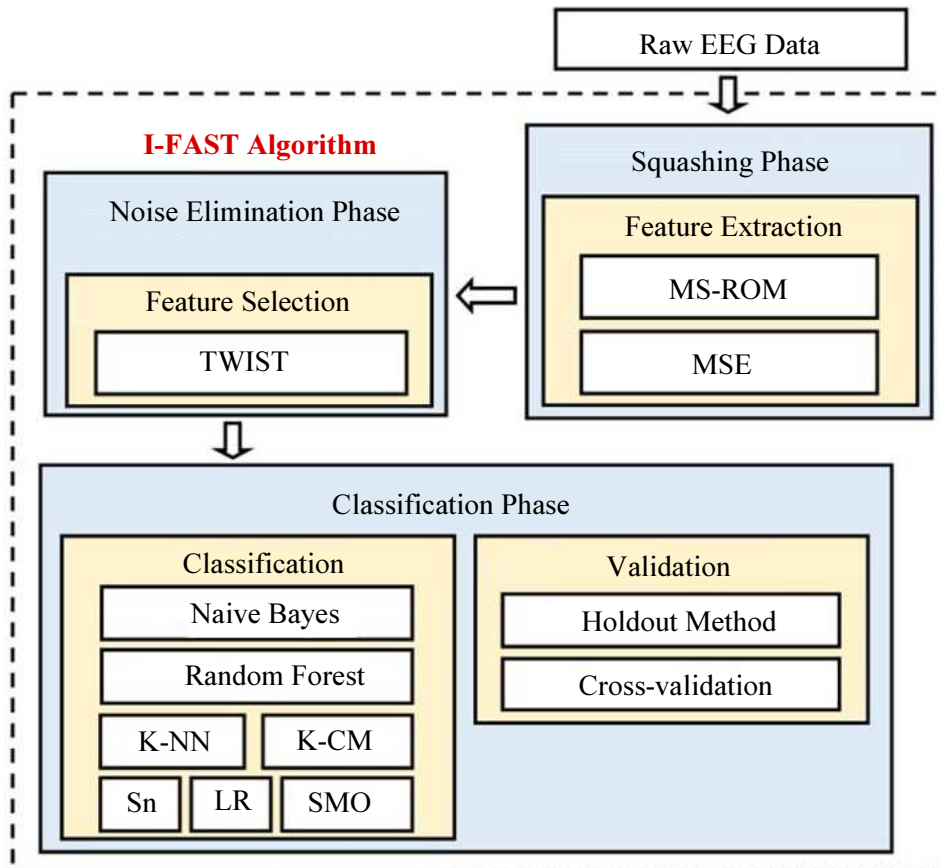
Raw EEG Data

I-FAST Algorithm

Squashing Phase

Feature Extraction

MS-ROM

MSE

Noise Elimination Phase

Feature Selection

TWIST

Classification Phase

Classification

Naive Bayes

Random Forest

K-NN

K-CM

Sn

LR

SMO

Validation

Holdout Method

Cross-validation